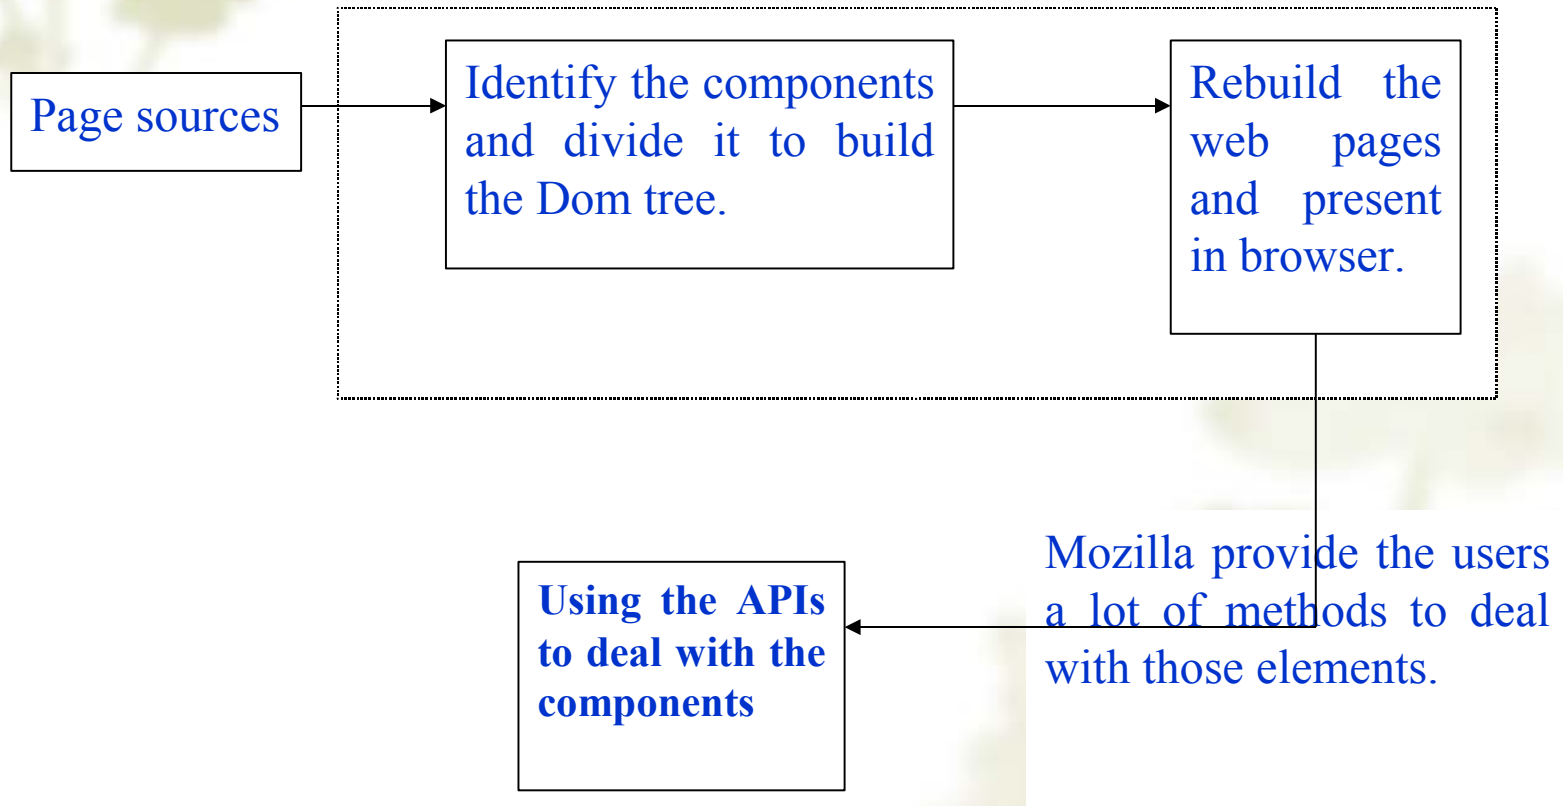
Page sources

Identify the components and divide it to build the Dom tree.

Rebuild the web pages and present in browser.

Mozilla provide the users a lot of methods to deal with those elements.

Using the APIs to deal with the components